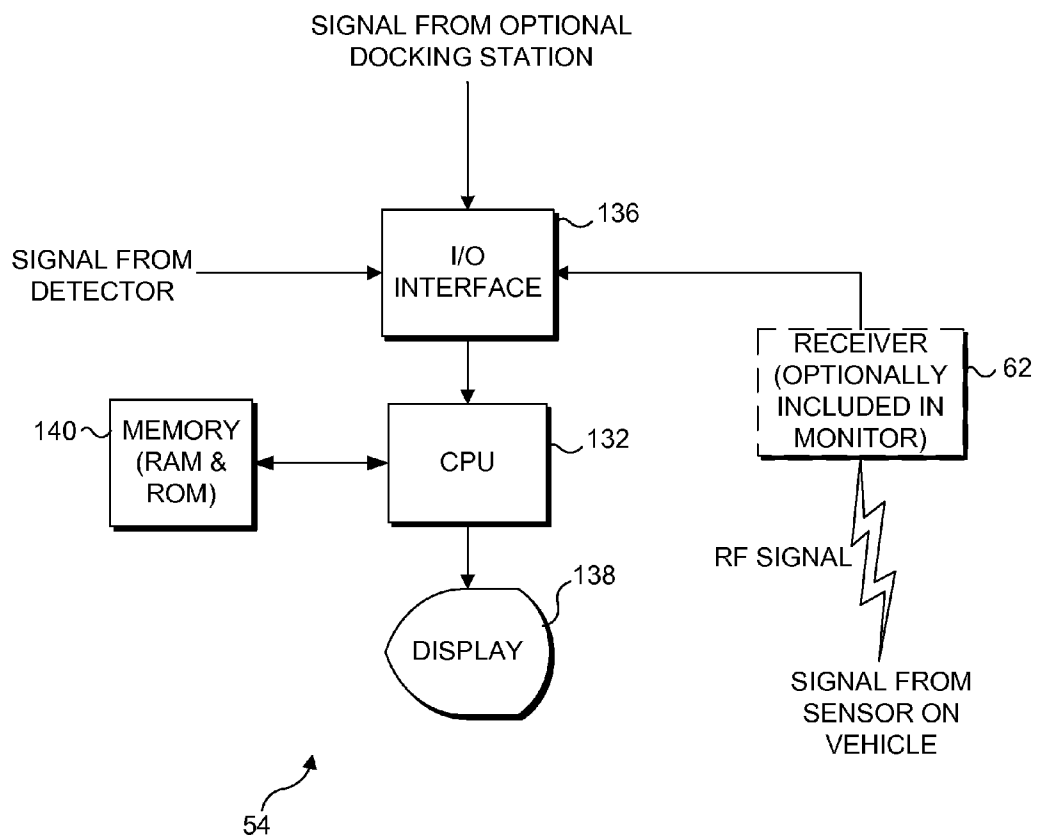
SIGNAL FROM OPTIONAL DOCKING STATION

136

SIGNAL FROM DETECTOR

I/O INTERFACE

RECEIVER (OPTIONALLY INCLUDED IN MONITOR)

62

140

MEMORY (RAM & ROM)

CPU

132

RF SIGNAL

138

DISPLAY

SIGNAL FROM SENSOR ON VEHICLE

54